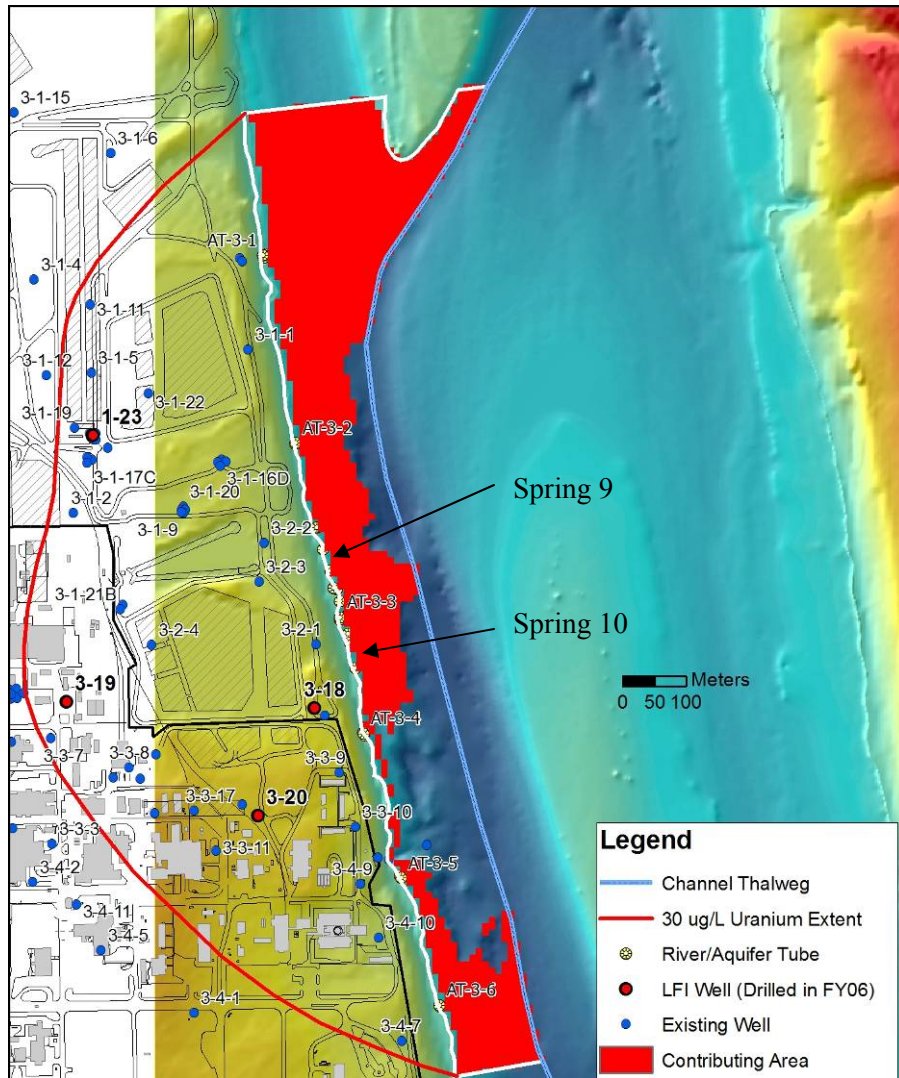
3-1-15
3-1-6
AT-3-1
3-1-4
3-1-11
3-1-1
3-1-12
3-1-5
3-1-22
3-1-19
1-23
AT-3-2
3-1-17C
3-1-16D
3-1-20
3-1-2
Spring 9
3-1-9
3-2-2
3-2-3
3-1-21B
AT-3-3
Spring 10
3-2-4
3-2-1
Meters
0 50 100
3-19
3-18
AT-3-4
3-3-7
3-3-8
3-3-9
3-3-17
3-20
3-3-10
3-3-3
3-3-11
3-4-2
AT-3-5
3-4-9
3-4-11
3-4-5
3-4-10
AT-3-6
3-4-1
3-4-7

Legend
Channel Thalweg
30 ug/L Uranium Extent
River/Aquifer Tube
LFI Well (Drilled in FY06)
Existing Well
Contributing Area